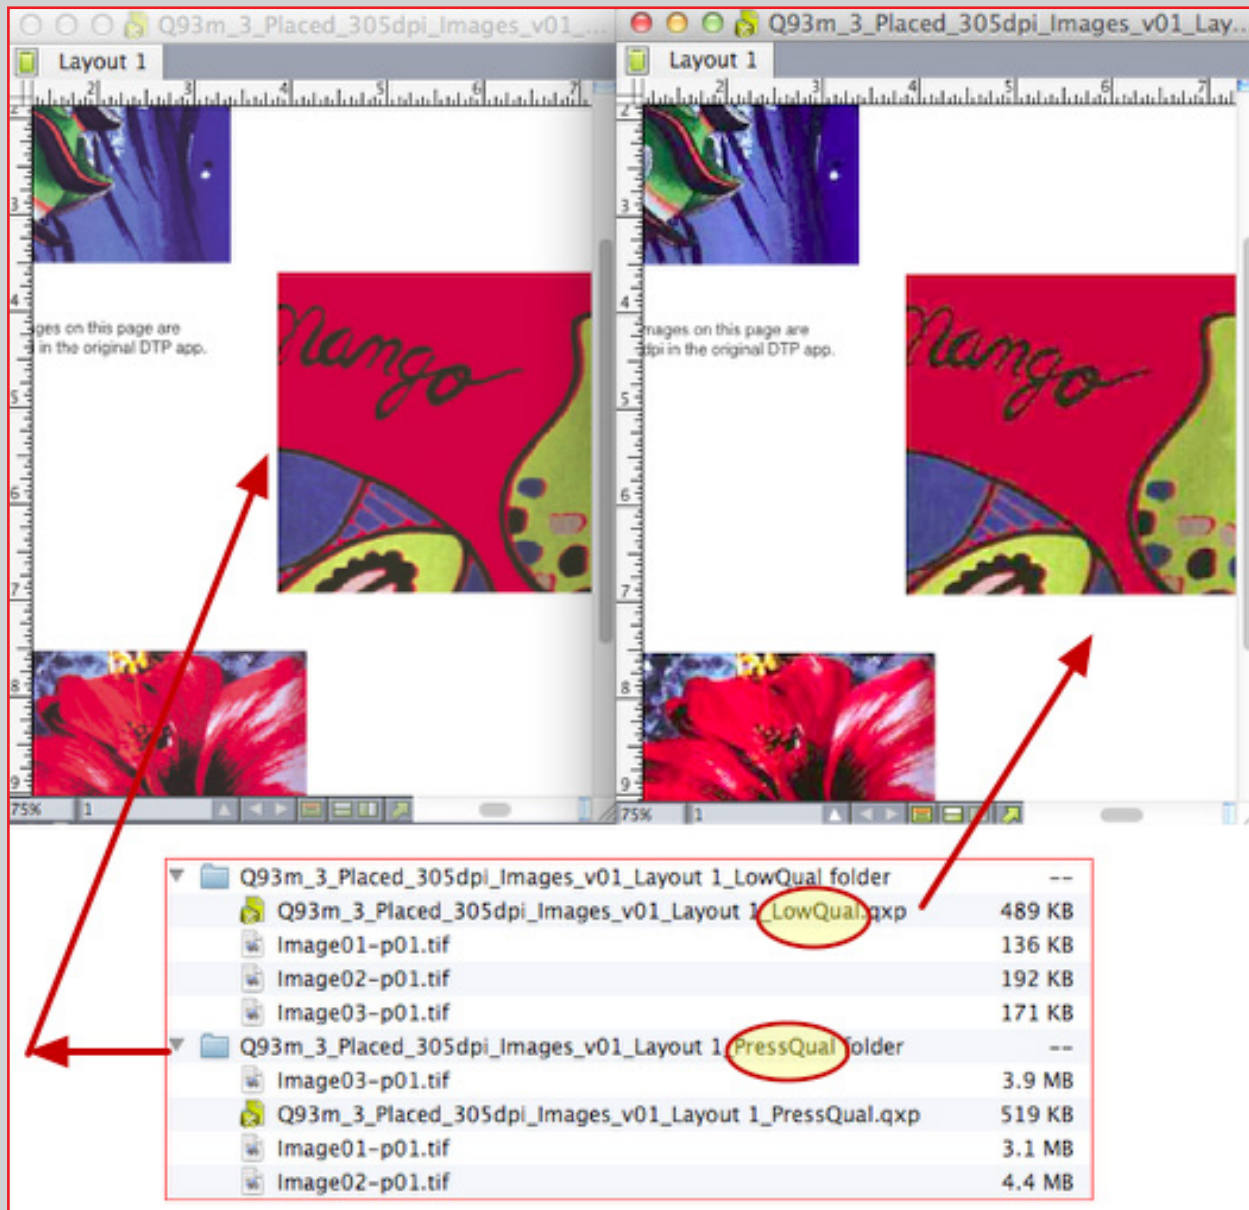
Q93m_3_Placed_305dpi_Images_v01...

Layout 1

ges on this page are
in the original DTP app.

Mango

75%  1

Q93m_3_Placed_305dpi_Images_v01_Lay...

Layout 1

mages on this page are
dpi in the original DTP app.

Mango

75%  1

| | |
|---|---|
| Q93m_3_Placed_305dpi_Images_v01_Layout 1_LowQual folder | -- |
| Q93m_3_Placed_305dpi_Images_v01_Layout 1_LowQual.qxp | 489 KB |
| Image01-p01.tif | 136 KB |
| Image02-p01.tif | 192 KB |
| Image03-p01.tif | 171 KB |
| Q93m_3_Placed_305dpi_Images_v01_Layout 1_PressQual folder | -- |
| Image03-p01.tif | 3.9 MB |
| Q93m_3_Placed_305dpi_Images_v01_Layout 1_PressQual.qxp | 519 KB |
| Image01-p01.tif | 3.1 MB |
| Image02-p01.tif | 4.4 MB |